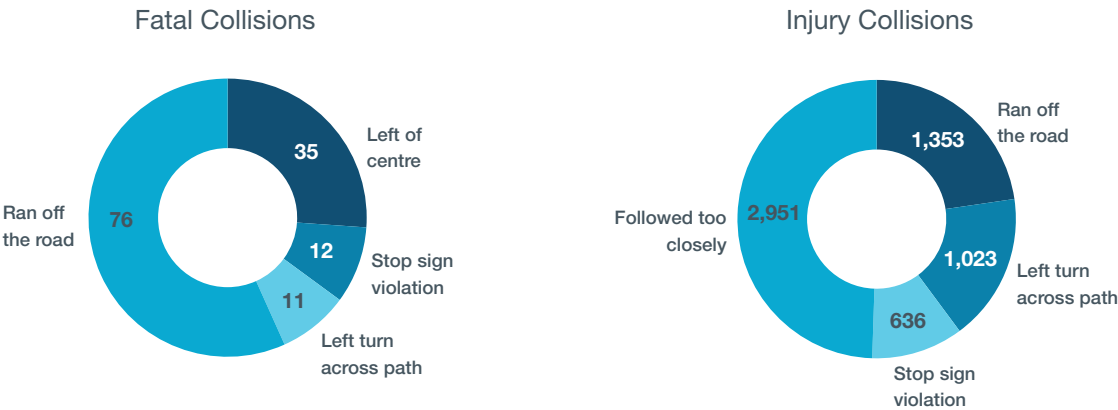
Fatal Collisions

35
Left of centre

12
Stop sign violation

11
Left turn across path

76
Ran off the road

Injury Collisions

1,353
Ran off the road

1,023
Left turn across path

636
Stop sign violation

2,951
Followed too closely